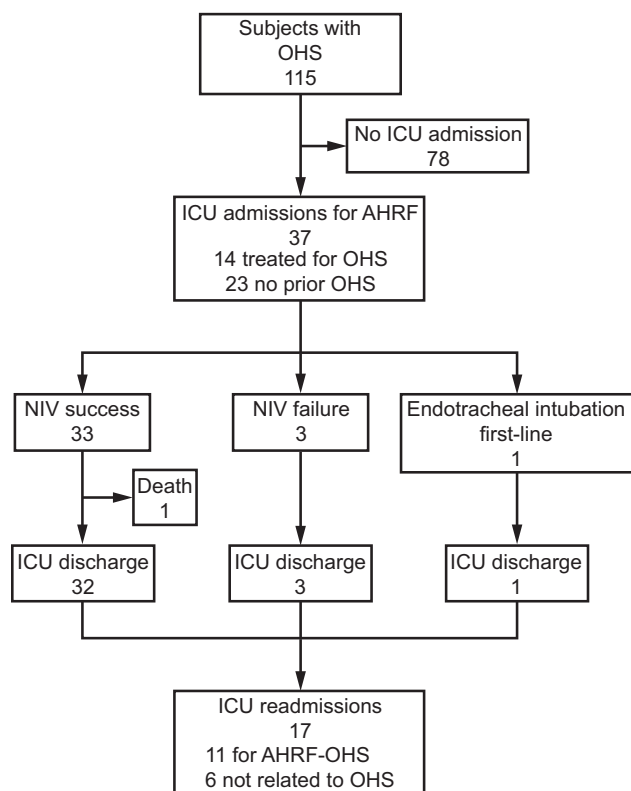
Subjects with OHS
115

No ICU admission
78

ICU admissions for AHRF
37
14 treated for OHS
23 no prior OHS

NIV success
33

NIV failure
3

Endotracheal intubation first-line
1

Death
1

ICU discharge
32

ICU discharge
3

ICU discharge
1

ICU readmissions
17
11 for AHRF-OHS
6 not related to OHS